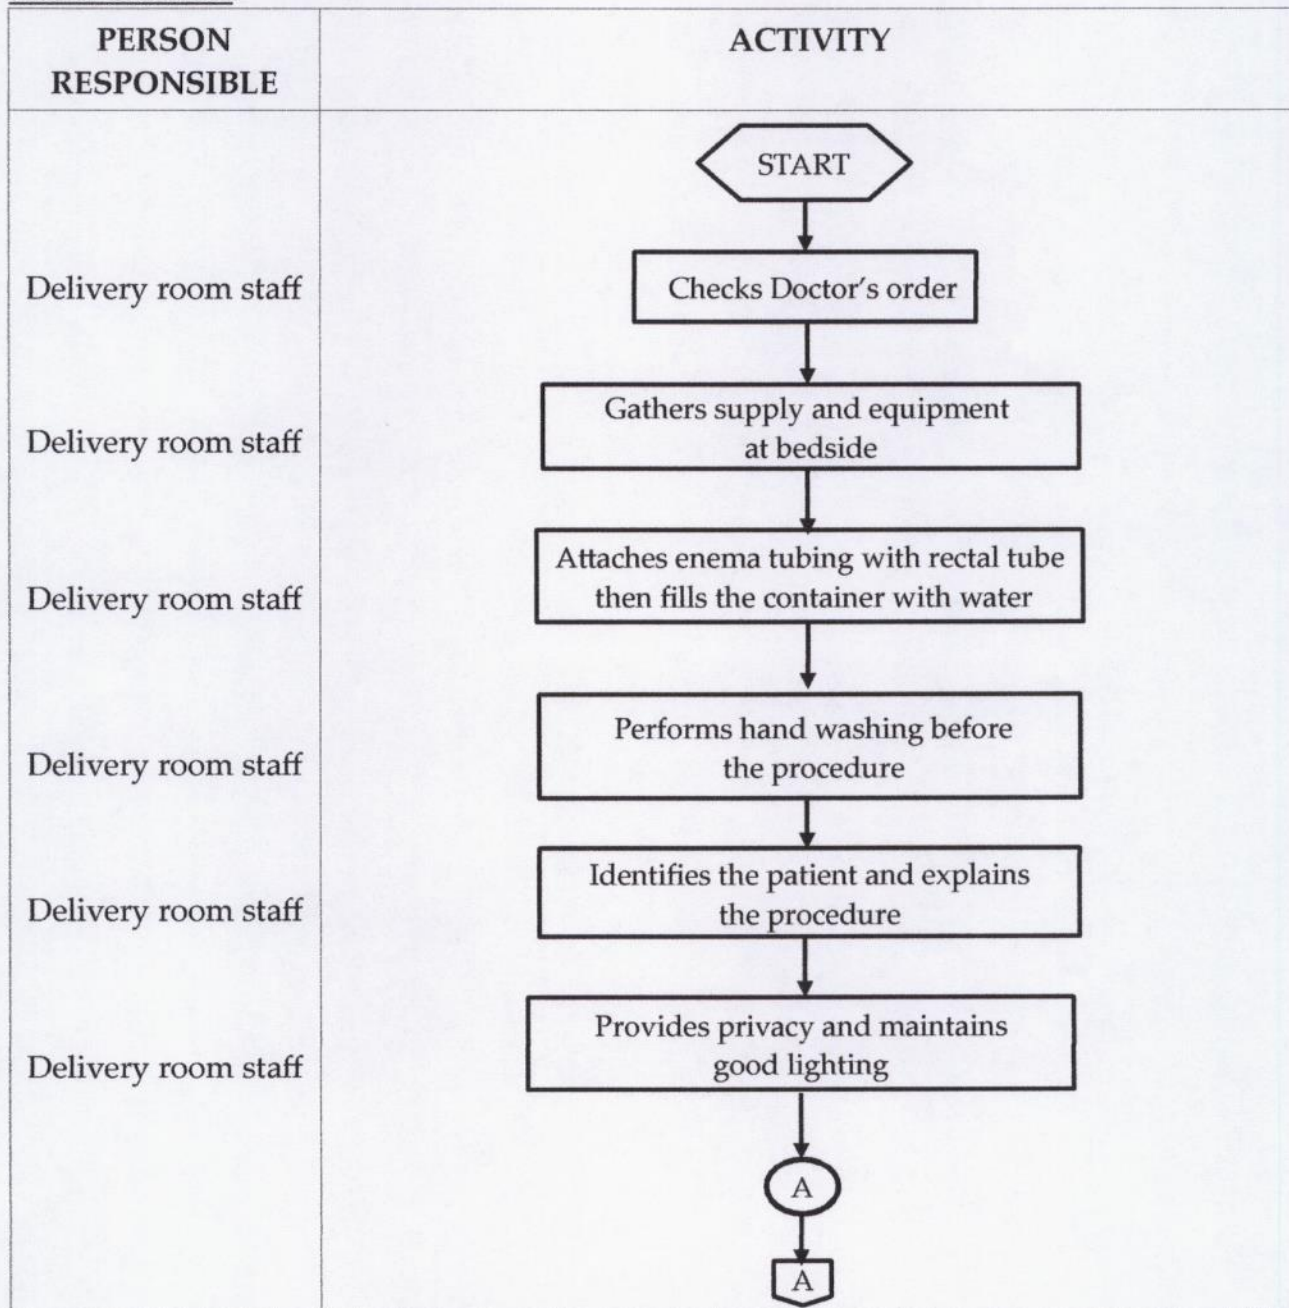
| PERSON RESPONSIBLE | ACTIVITY |
|---|---|
| | START |
| Delivery room staff | Checks Doctor's order |
| Delivery room staff | Gathers supply and equipment at bedside |
| Delivery room staff | Attaches enema tubing with rectal tube then fills the container with water |
| Delivery room staff | Performs hand washing before the procedure |
| Delivery room staff | Identifies the patient and explains the procedure |
| Delivery room staff | Provides privacy and maintains good lighting |
| | A |
| | A |